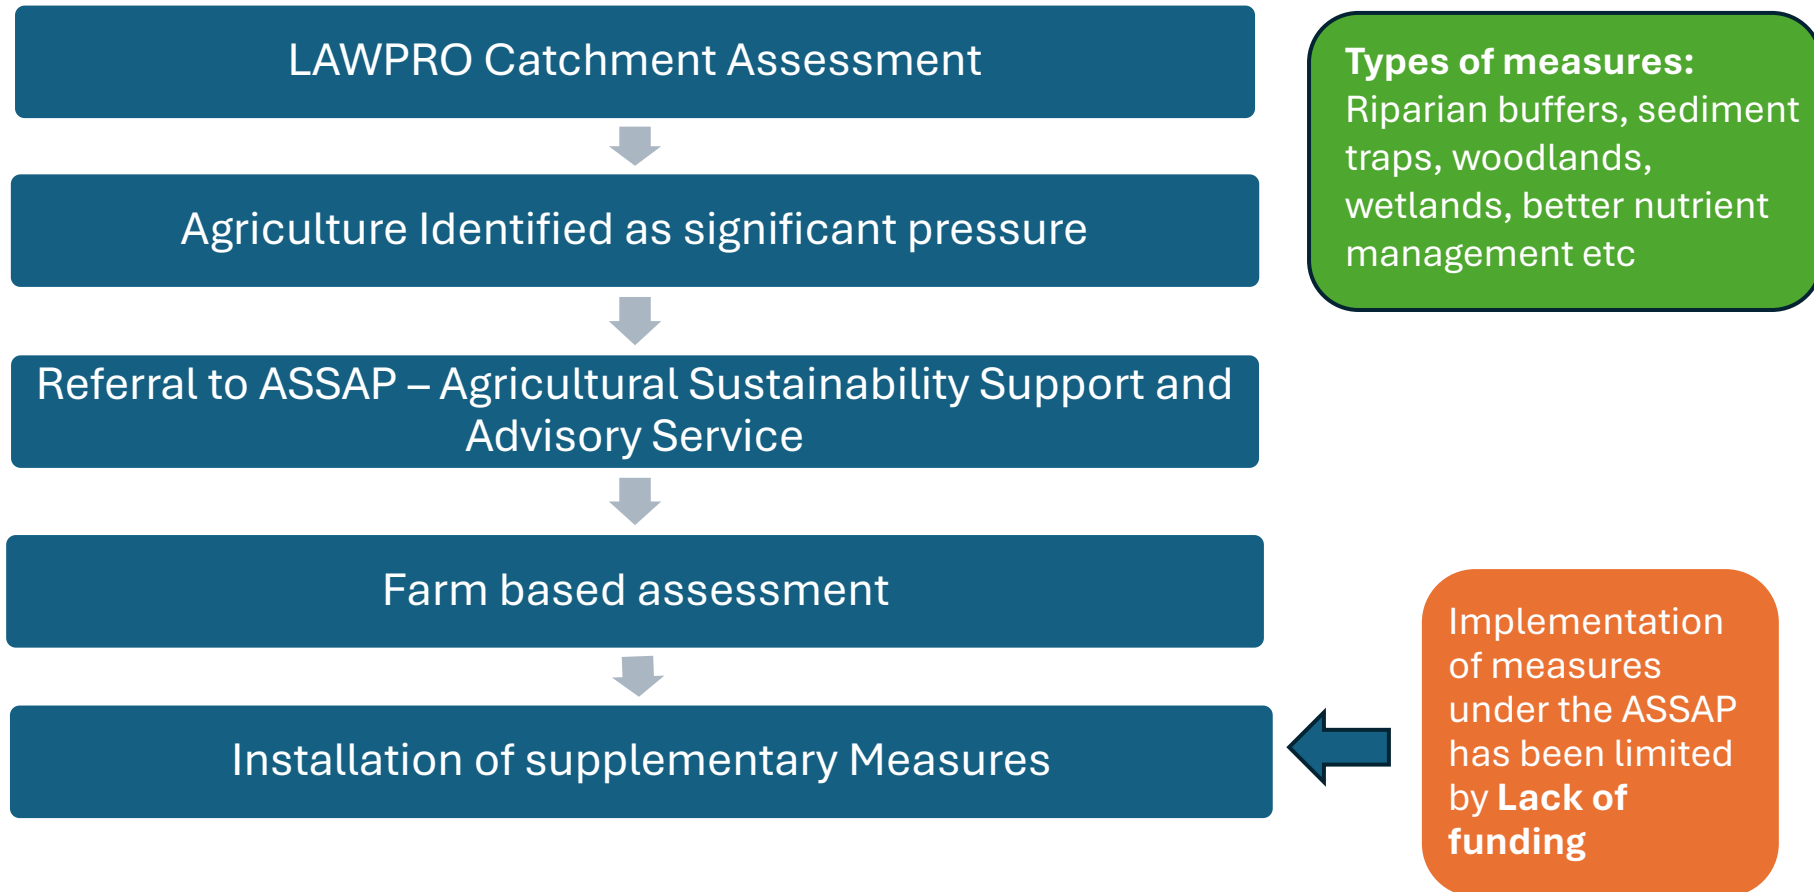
LAWPRO Catchment Assessment

Agriculture Identified as significant pressure

Referral to ASSAP – Agricultural Sustainability Support and Advisory Service

Farm based assessment

Installation of supplementary Measures

**Types of measures:** Riparian buffers, sediment traps, woodlands, wetlands, better nutrient management etc

Implementation of measures under the ASSAP has been limited by **Lack of funding**